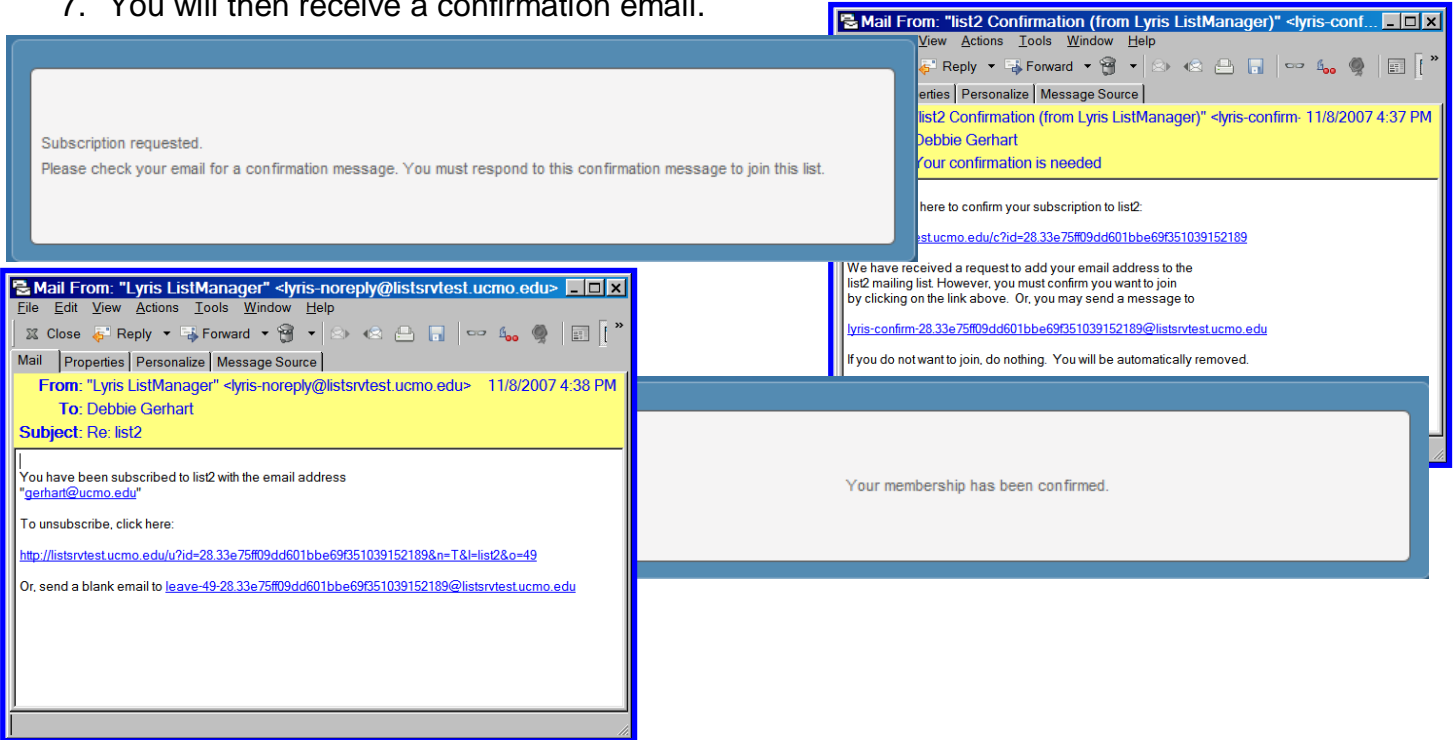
7. You will then receive a confirmation email.

Mail From: "list2 Confirmation (from Lyris ListManager)" <lyris-conf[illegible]

View Actions Tools Window Help

Reply Forward

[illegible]erties Personalize Message Source

list2 Confirmation (from Lyris ListManager)" <lyris-confirm- 11/8/2007 4:37 PM

Debbie Gerhart

Your confirmation is needed

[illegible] here to confirm your subscription to list2:

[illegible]est.ucmo.edu/c?id=28.33e75ff09dd601bbe69f351039152189

We have received a request to add your email address to the list2 mailing list. However, you must confirm you want to join by clicking on the link above. Or, you may send a message to

lyris-confirm-28.33e75ff09dd601bbe69f351039152189@listsrvtest.ucmo.edu

If you do not want to join, do nothing. You will be automatically removed.

Subscription requested.
Please check your email for a confirmation message. You must respond to this confirmation message to join this list.

Mail From: "Lyris ListManager" <lyris-noreply@listsrvtest.ucmo.edu>

File Edit View Actions Tools Window Help

Close Reply Forward

Mail Properties Personalize Message Source

From: "Lyris ListManager" <lyris-noreply@listsrvtest.ucmo.edu> 11/8/2007 4:38 PM
To: Debbie Gerhart
Subject: Re: list2

You have been subscribed to list2 with the email address "gerhart@ucmo.edu"

To unsubscribe, click here:

http://listsrvtest.ucmo.edu/u?id=28.33e75ff09dd601bbe69f351039152189&n=T&l=list2&o=49

Or, send a blank email to leave-49-28.33e75ff09dd601bbe69f351039152189@listsrvtest.ucmo.edu

Your membership has been confirmed.